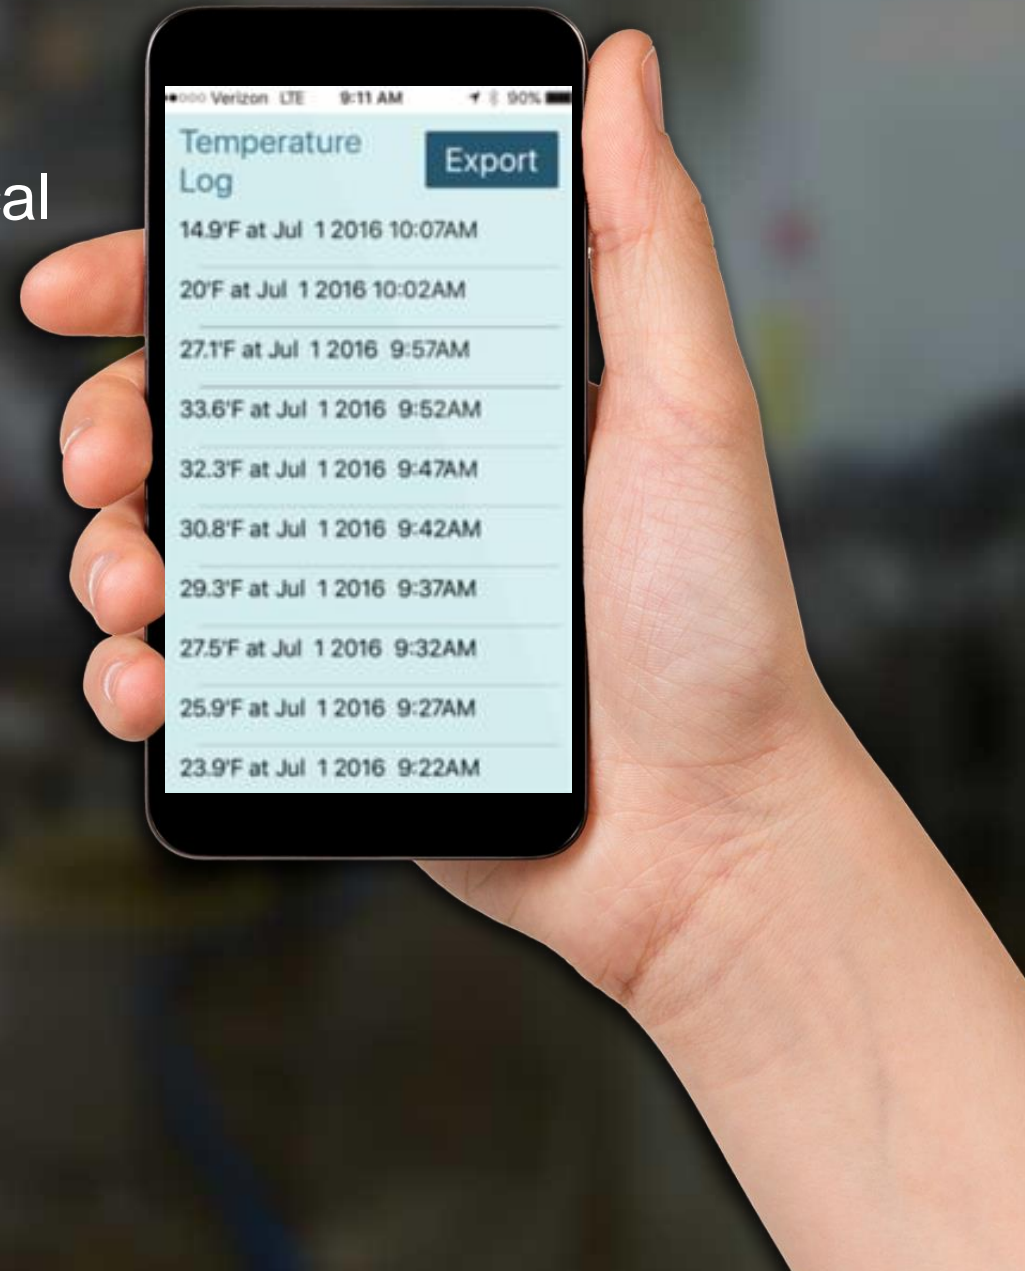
al

•○○○ Verizon LTE 9:11 AM 90%

Temperature Log

Export

14.9°F at Jul 1 2016 10:07AM

20°F at Jul 1 2016 10:02AM

27.1°F at Jul 1 2016 9:57AM

33.6°F at Jul 1 2016 9:52AM

32.3°F at Jul 1 2016 9:47AM

30.8°F at Jul 1 2016 9:42AM

29.3°F at Jul 1 2016 9:37AM

27.5°F at Jul 1 2016 9:32AM

25.9°F at Jul 1 2016 9:27AM

23.9°F at Jul 1 2016 9:22AM